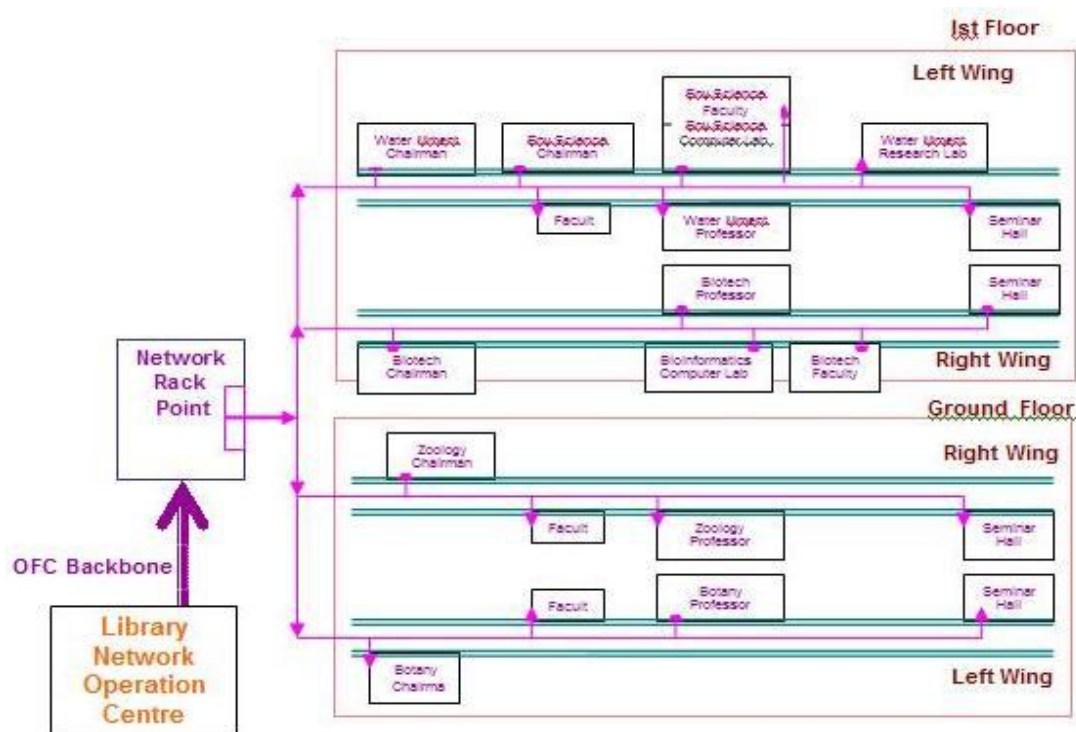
Ist Floor

Left Wing

Env.Science Faculty Env.Science Computer Lab.

Water Under Chairman

Env.Science Chairman

Water Under Research Lab

Facult

Water Under Professor

Seminar Hall

Biotech Professor

Seminar Hall

Network Rack Point

Biotech Chairman

BioInformatics Computer Lab

Biotech Faculty

Right Wing

Ground Floor

Zoology Chairman

Right Wing

Facult

Zoology Professor

Seminar Hall

OFC Backbone

Facult

Botany Professor

Seminar Hall

Library Network Operation Centre

Botany Chairma

Left Wing